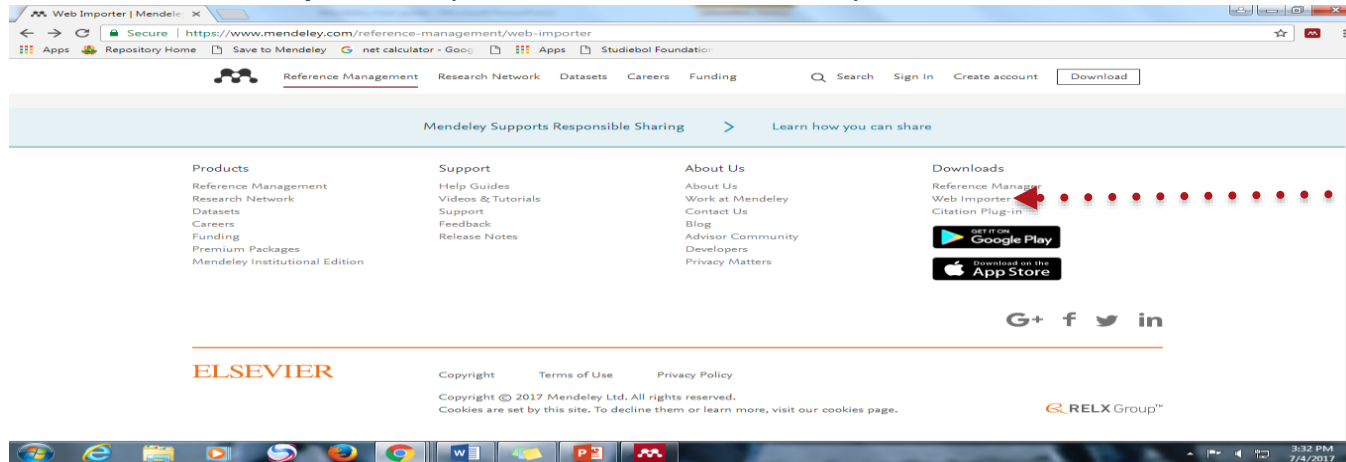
Web Importer | Mendele ×

Secure | https://www.mendeley.com/reference-management/web-importer

Apps Repository Home Save to Mendeley net calculator - Goog Apps Studiebol Foundation

Reference Management Research Network Datasets Careers Funding Search Sign In Create account Download

Mendeley Supports Responsible Sharing > Learn how you can share

Products
Reference Management
Research Network
Datasets
Careers
Funding
Premium Packages
Mendeley Institutional Edition

Support
Help Guides
Videos & Tutorials
Support
Feedback
Release Notes

About Us
About Us
Work at Mendeley
Contact Us
Blog
Advisor Community
Developers
Privacy Matters

Downloads
Reference Manager
Web Importer
Citation Plug-in

GET IT ON Google Play

Download on the App Store

G+ f in

ELSEVIER

Copyright Terms of Use Privacy Policy

Copyright © 2017 Mendeley Ltd. All rights reserved.
Cookies are set by this site. To decline them or learn more, visit our cookies page.

RELX Group™

3:32 PM
7/4/2017